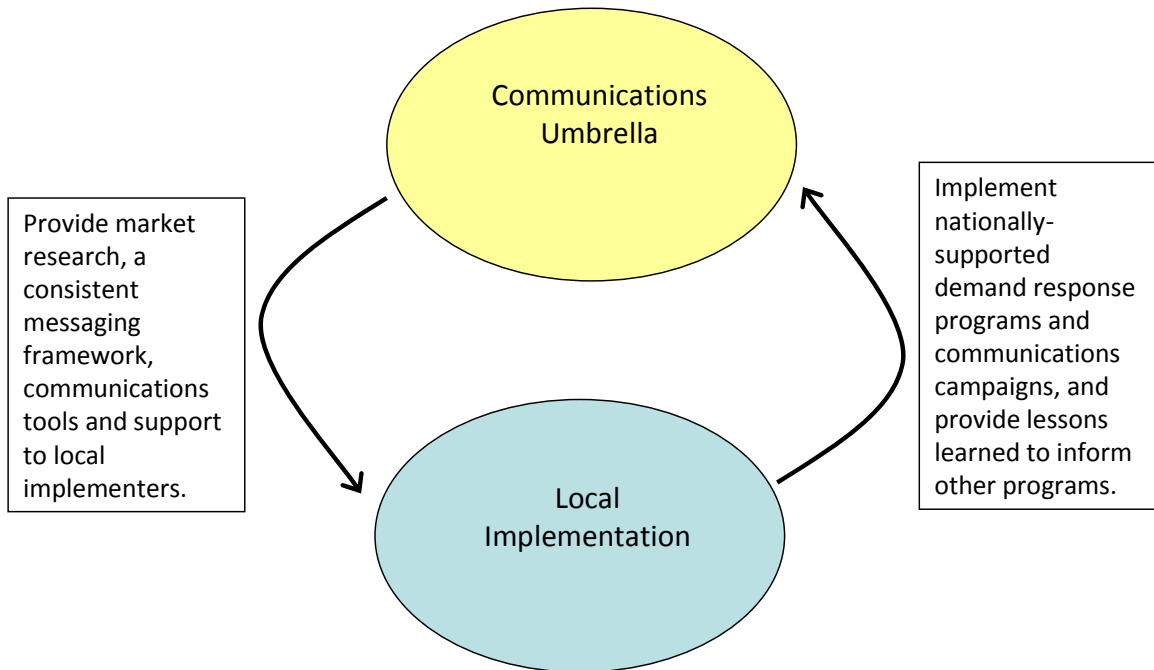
Communications Umbrella

Provide market research, a consistent messaging framework, communications tools and support to local implementers.

Implement nationally-supported demand response programs and communications campaigns, and provide lessons learned to inform other programs.

Local Implementation